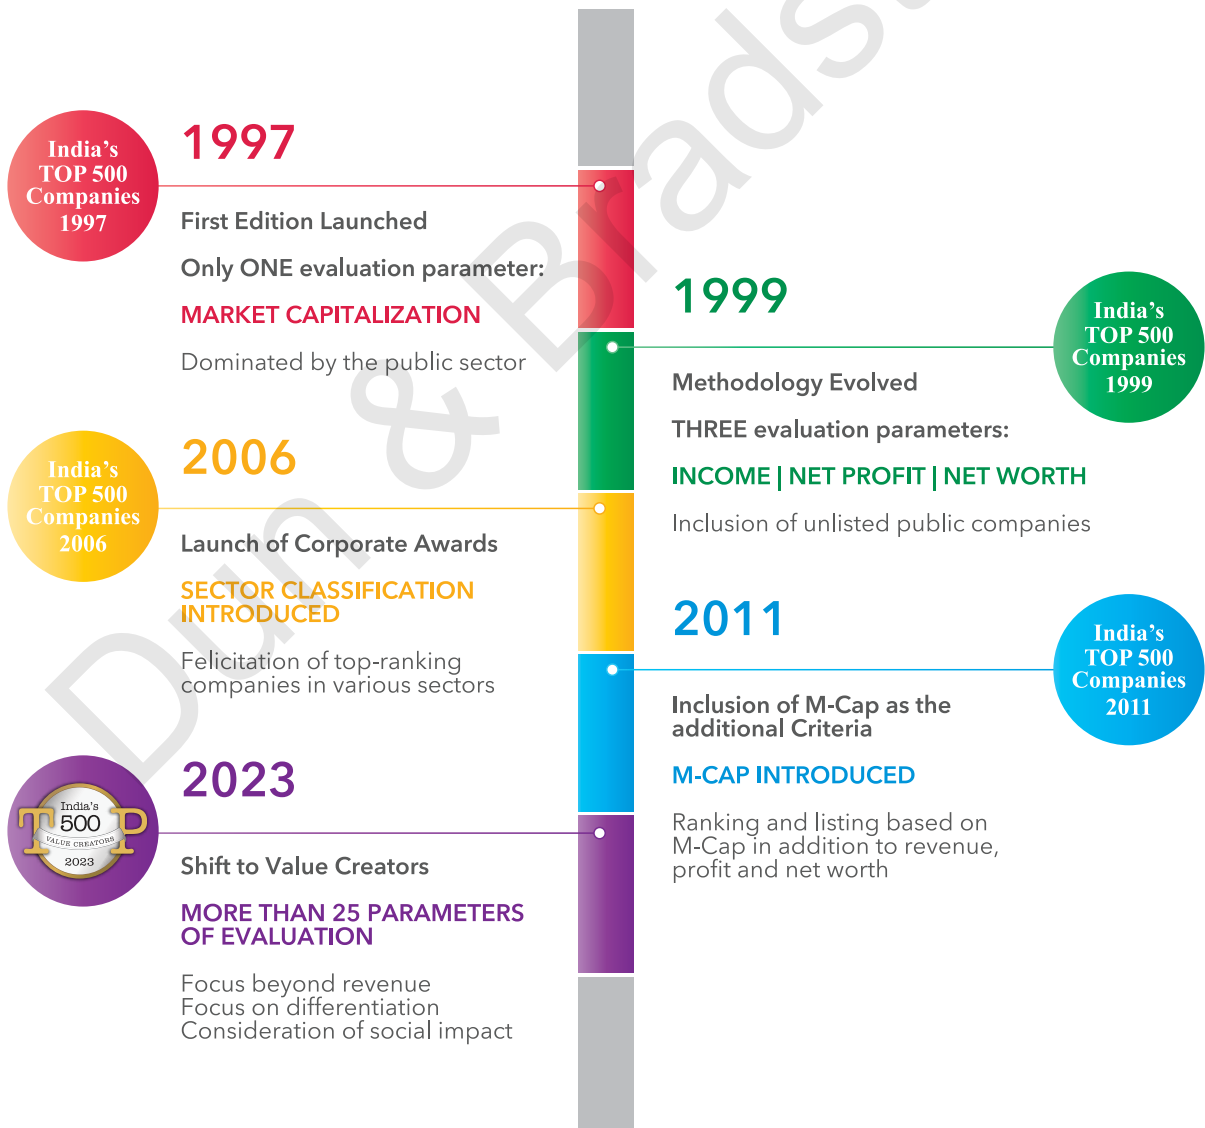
India's TOP 500 Companies 1997

1997

First Edition Launched

Only ONE evaluation parameter:

MARKET CAPITALIZATION

Dominated by the public sector

1999

India's TOP 500 Companies 1999

Methodology Evolved

THREE evaluation parameters:

INCOME | NET PROFIT | NET WORTH

Inclusion of unlisted public companies

India's TOP 500 Companies 2006

2006

Launch of Corporate Awards

SECTOR CLASSIFICATION INTRODUCED

Felicitation of top-ranking companies in various sectors

2011

India's TOP 500 Companies 2011

Inclusion of M-Cap as the additional Criteria

M-CAP INTRODUCED

Ranking and listing based on M-Cap in addition to revenue, profit and net worth

India's TOP 500 VALUE CREATORS 2023

2023

Shift to Value Creators

MORE THAN 25 PARAMETERS OF EVALUATION

Focus beyond revenue
Focus on differentiation
Consideration of social impact

Dun & Bradst